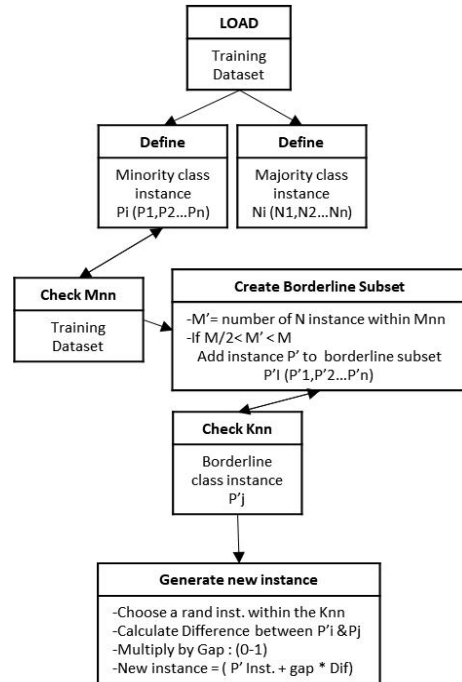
LOAD

Training Dataset

Define

Minority class instance Pi (P1,P2...Pn)

Define

Majority class instance Ni (N1,N2...Nn)

Check Mnn

Training Dataset

Create Borderline Subset

-M'= number of N instance within Mnn
-If M/2< M' < M
Add instance P' to borderline subset
P'I (P'1,P'2...P'n)

Check Knn

Borderline class instance P'j

Generate new instance

-Choose a rand inst. within the Knn
-Calculate Difference between P'i &Pj
-Multiply by Gap : (0-1)
-New instance = ( P' Inst. + gap * Dif)